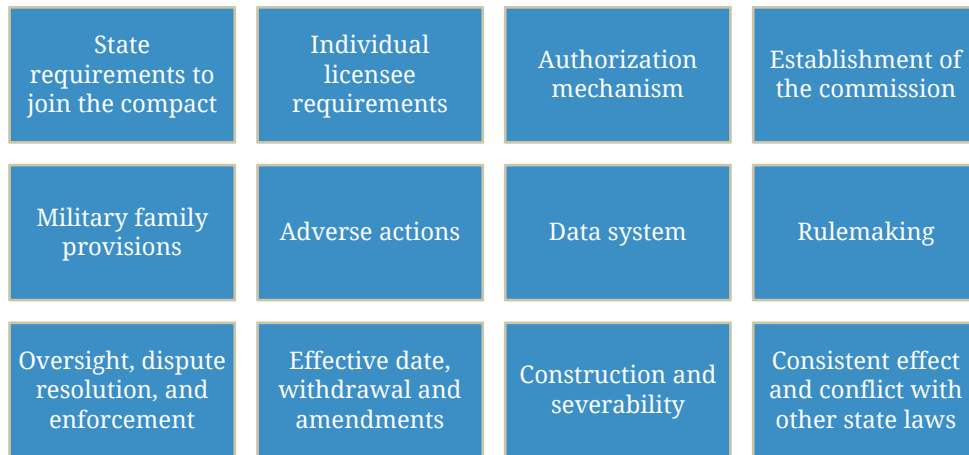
State requirements to join the compact

Individual licensee requirements

Authorization mechanism

Establishment of the commission

Military family provisions

Adverse actions

Data system

Rulemaking

Oversight, dispute resolution, and enforcement

Effective date, withdrawal and amendments

Construction and severability

Consistent effect and conflict with other state laws